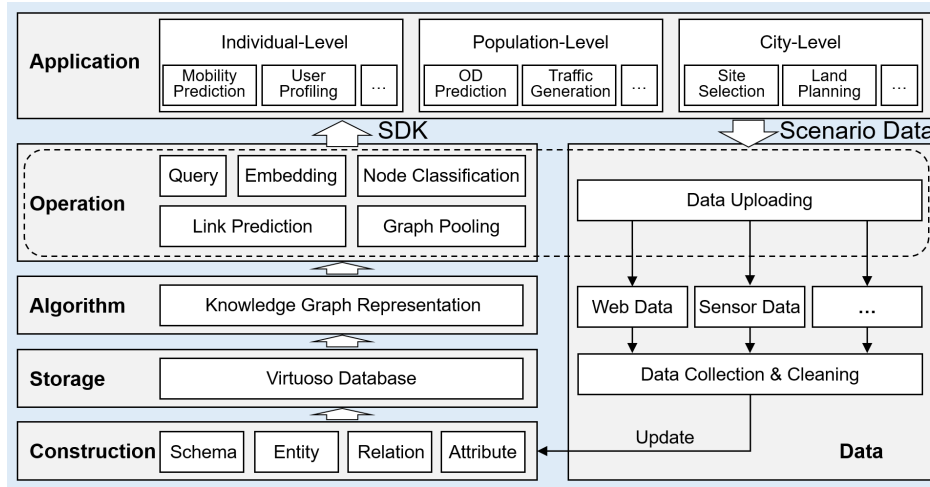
Application

Individual-Level
Mobility Prediction
User Profiling
...

Population-Level
OD Prediction
Traffic Generation
...

City-Level
Site Selection
Land Planning
...

SDK
Scenario Data

Operation
Query
Embedding
Node Classification
Link Prediction
Graph Pooling

Data Uploading

Algorithm
Knowledge Graph Representation

Web Data
Sensor Data
...

Storage
Virtuoso Database

Data Collection & Cleaning

Update

Construction
Schema
Entity
Relation
Attribute

Data